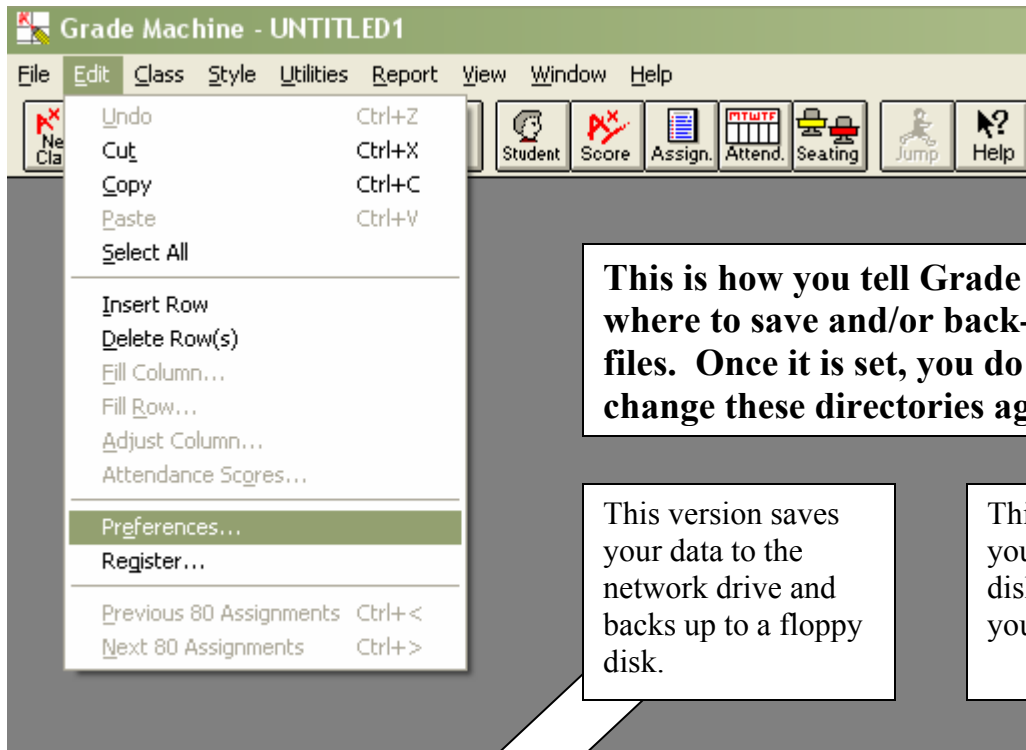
Grade Machine - UNTITLED1

File Edit Class Style Utilities Report View Window Help

Ne Cla

Student Score Assign. MTWTF Attend. Seating Jump Help

Undo Ctrl+Z
Cut Ctrl+X
Copy Ctrl+C
Paste Ctrl+V
Select All

Insert Row
Delete Row(s)
Fill Column...
Fill Row...
Adjust Column...
Attendance Scores...

Preferences...
Register...

Previous 80 Assignments Ctrl+<
Next 80 Assignments Ctrl+>

**This is how you tell Grade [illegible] where to save and/or back-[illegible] files. Once it is set, you do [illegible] change these directories ag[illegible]**

This version saves your data to the network drive and backs up to a floppy disk.

Thi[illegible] you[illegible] disk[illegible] you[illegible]